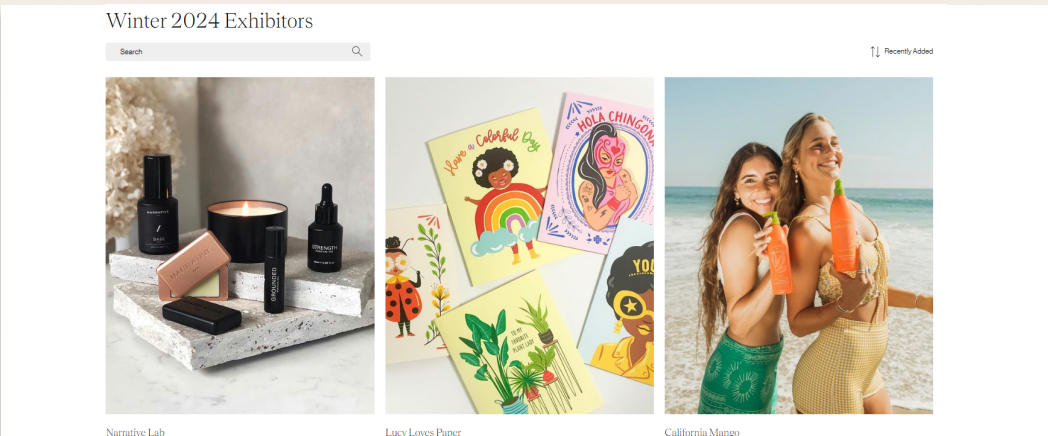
Winter 2024 Exhibitors

Search

Recently Added

NARRATIVE
OASIS

GROUNDED

STRENGTH

Love a Colorful Day

HOLA CHINGONA

YO

TO MY FAVORITE PLANT LADY

Narrative Lab

Lucy Loves Paper

California Mango